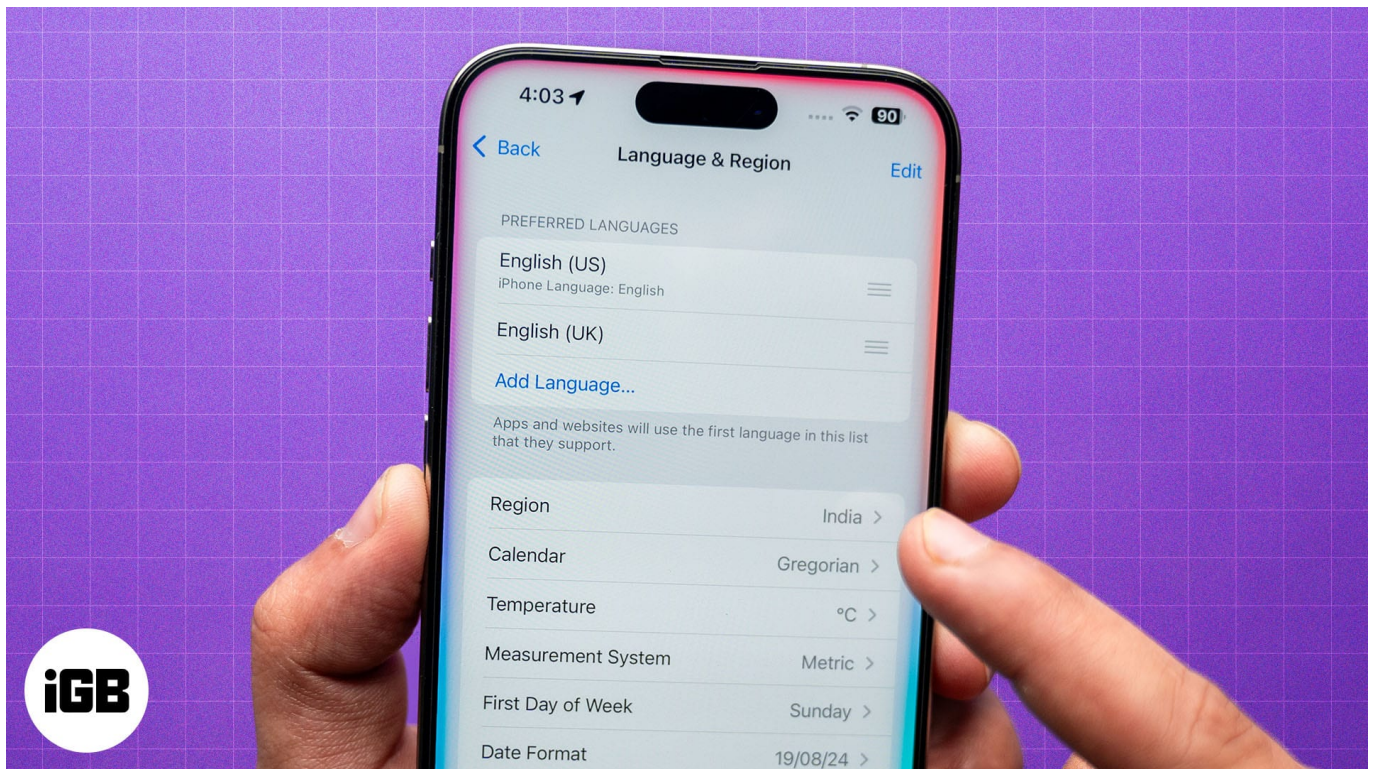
4:03

90

Back

Language & Region

Edit

PREFERRED LANGUAGES

English (US)
iPhone Language: English

English (UK)

Add Language...

Apps and websites will use the first language in this list that they support.

Region India >

Calendar Gregorian >

Temperature °C >

Measurement System Metric >

First Day of Week Sunday >

Date Format 19/08/24 >

iGB